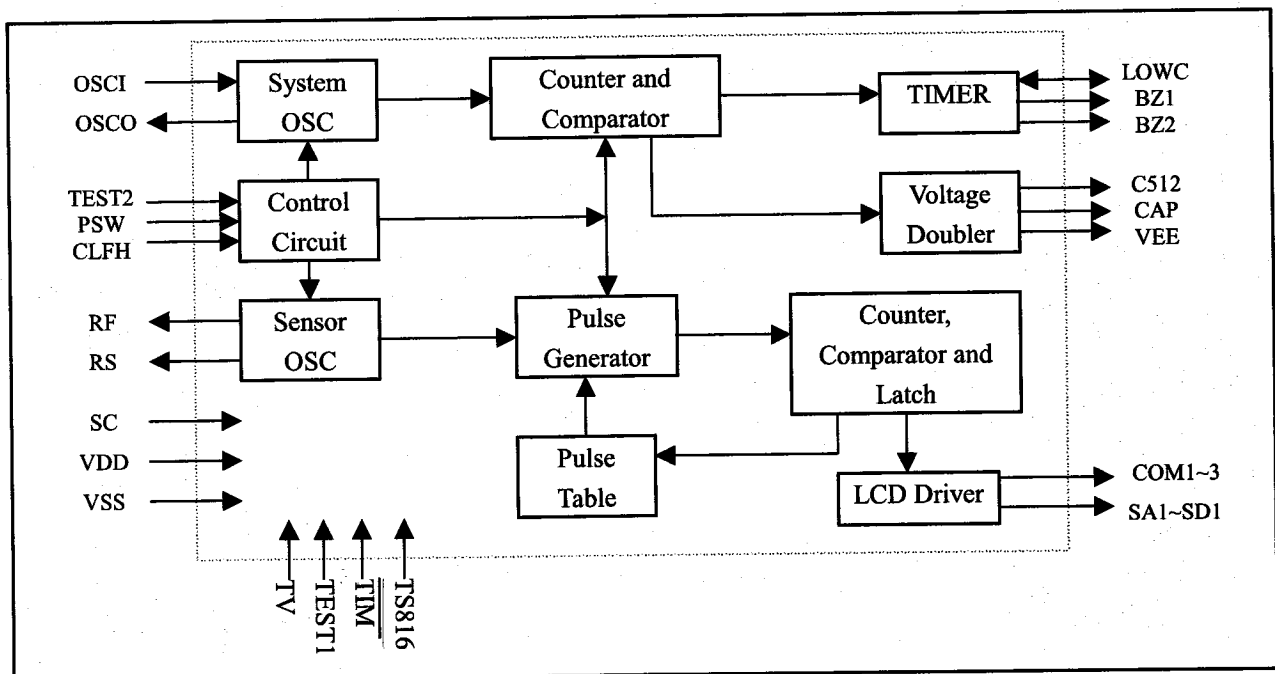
OSCI
OSCO
System OSC
Counter and Comparator
TIMER
LOWC
BZ1
BZ2
TEST2
PSW
CLFH
Control Circuit
Voltage Doubler
C512
CAP
VEE
RF
RS
Sensor OSC
Pulse Generator
Counter, Comparator and Latch
SC
VDD
VSS
Pulse Table
LCD Driver
COM1~3
SA1~SD1
TV
TEST1
$\overline{TIM}$
TS816